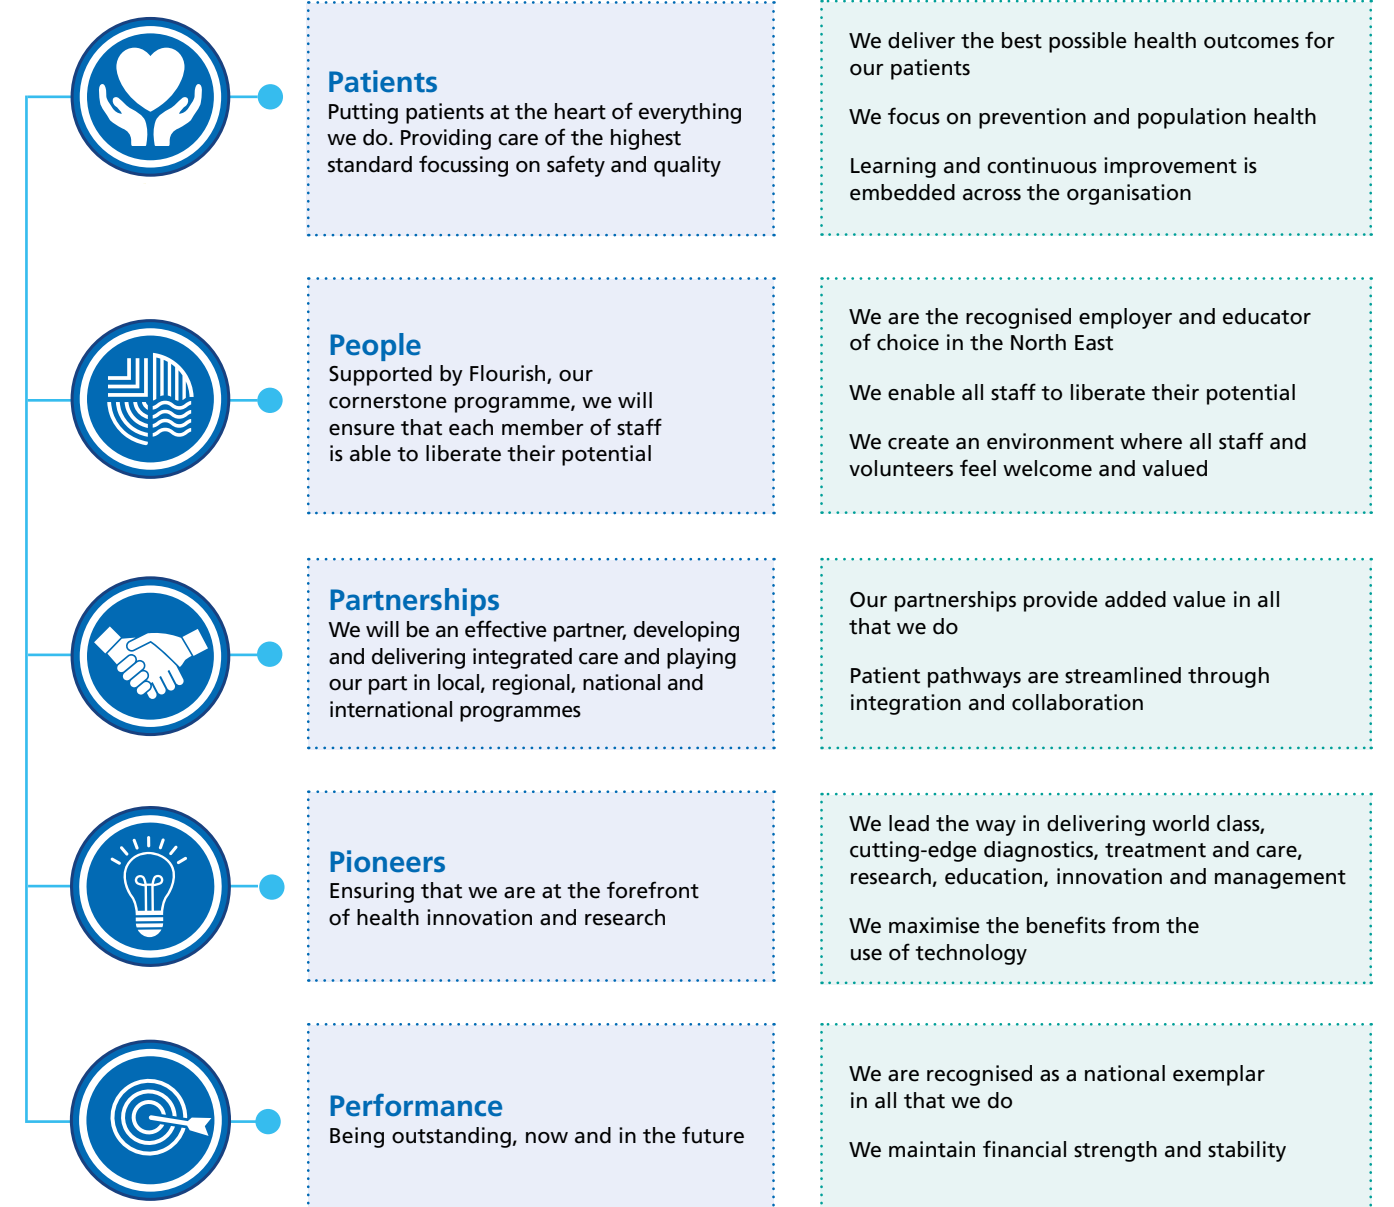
Patients
Putting patients at the heart of everything we do. Providing care of the highest standard focussing on safety and quality

We deliver the best possible health outcomes for our patients

We focus on prevention and population health

Learning and continuous improvement is embedded across the organisation

People
Supported by Flourish, our cornerstone programme, we will ensure that each member of staff is able to liberate their potential

We are the recognised employer and educator of choice in the North East

We enable all staff to liberate their potential

We create an environment where all staff and volunteers feel welcome and valued

Partnerships
We will be an effective partner, developing and delivering integrated care and playing our part in local, regional, national and international programmes

Our partnerships provide added value in all that we do

Patient pathways are streamlined through integration and collaboration

Pioneers
Ensuring that we are at the forefront of health innovation and research

We lead the way in delivering world class, cutting-edge diagnostics, treatment and care, research, education, innovation and management

We maximise the benefits from the use of technology

Performance
Being outstanding, now and in the future

We are recognised as a national exemplar in all that we do

We maintain financial strength and stability